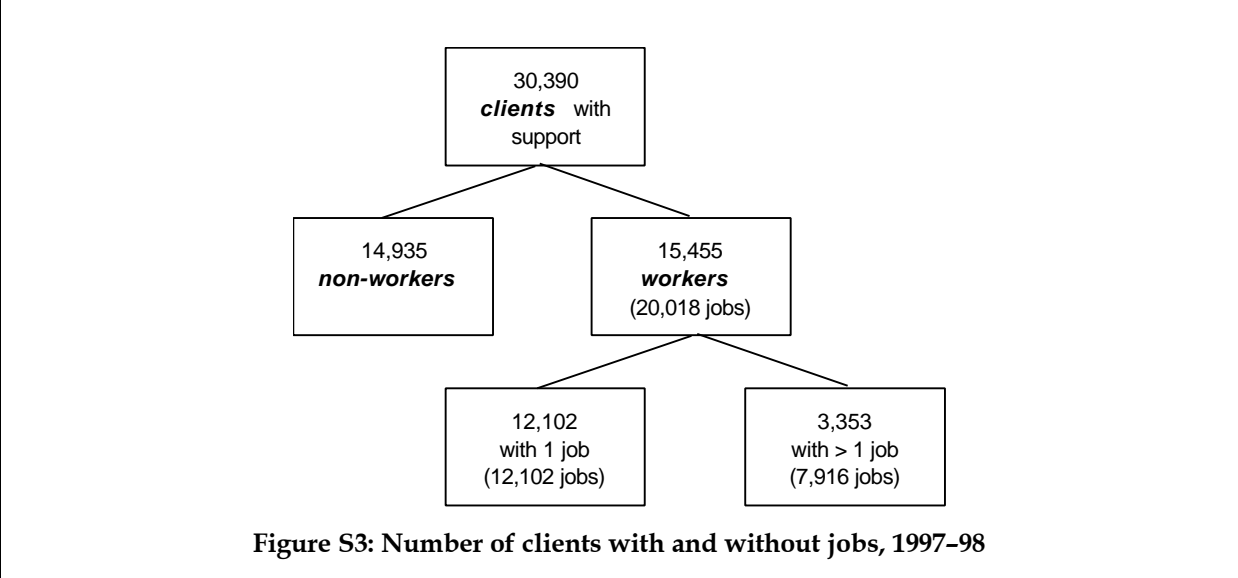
30,390
***clients*** with
support

14,935
***non-workers***

15,455
***workers***
(20,018 jobs)

12,102
with 1 job
(12,102 jobs)

3,353
with > 1 job
(7,916 jobs)

**Figure S3: Number of clients with and without jobs, 1997–98**